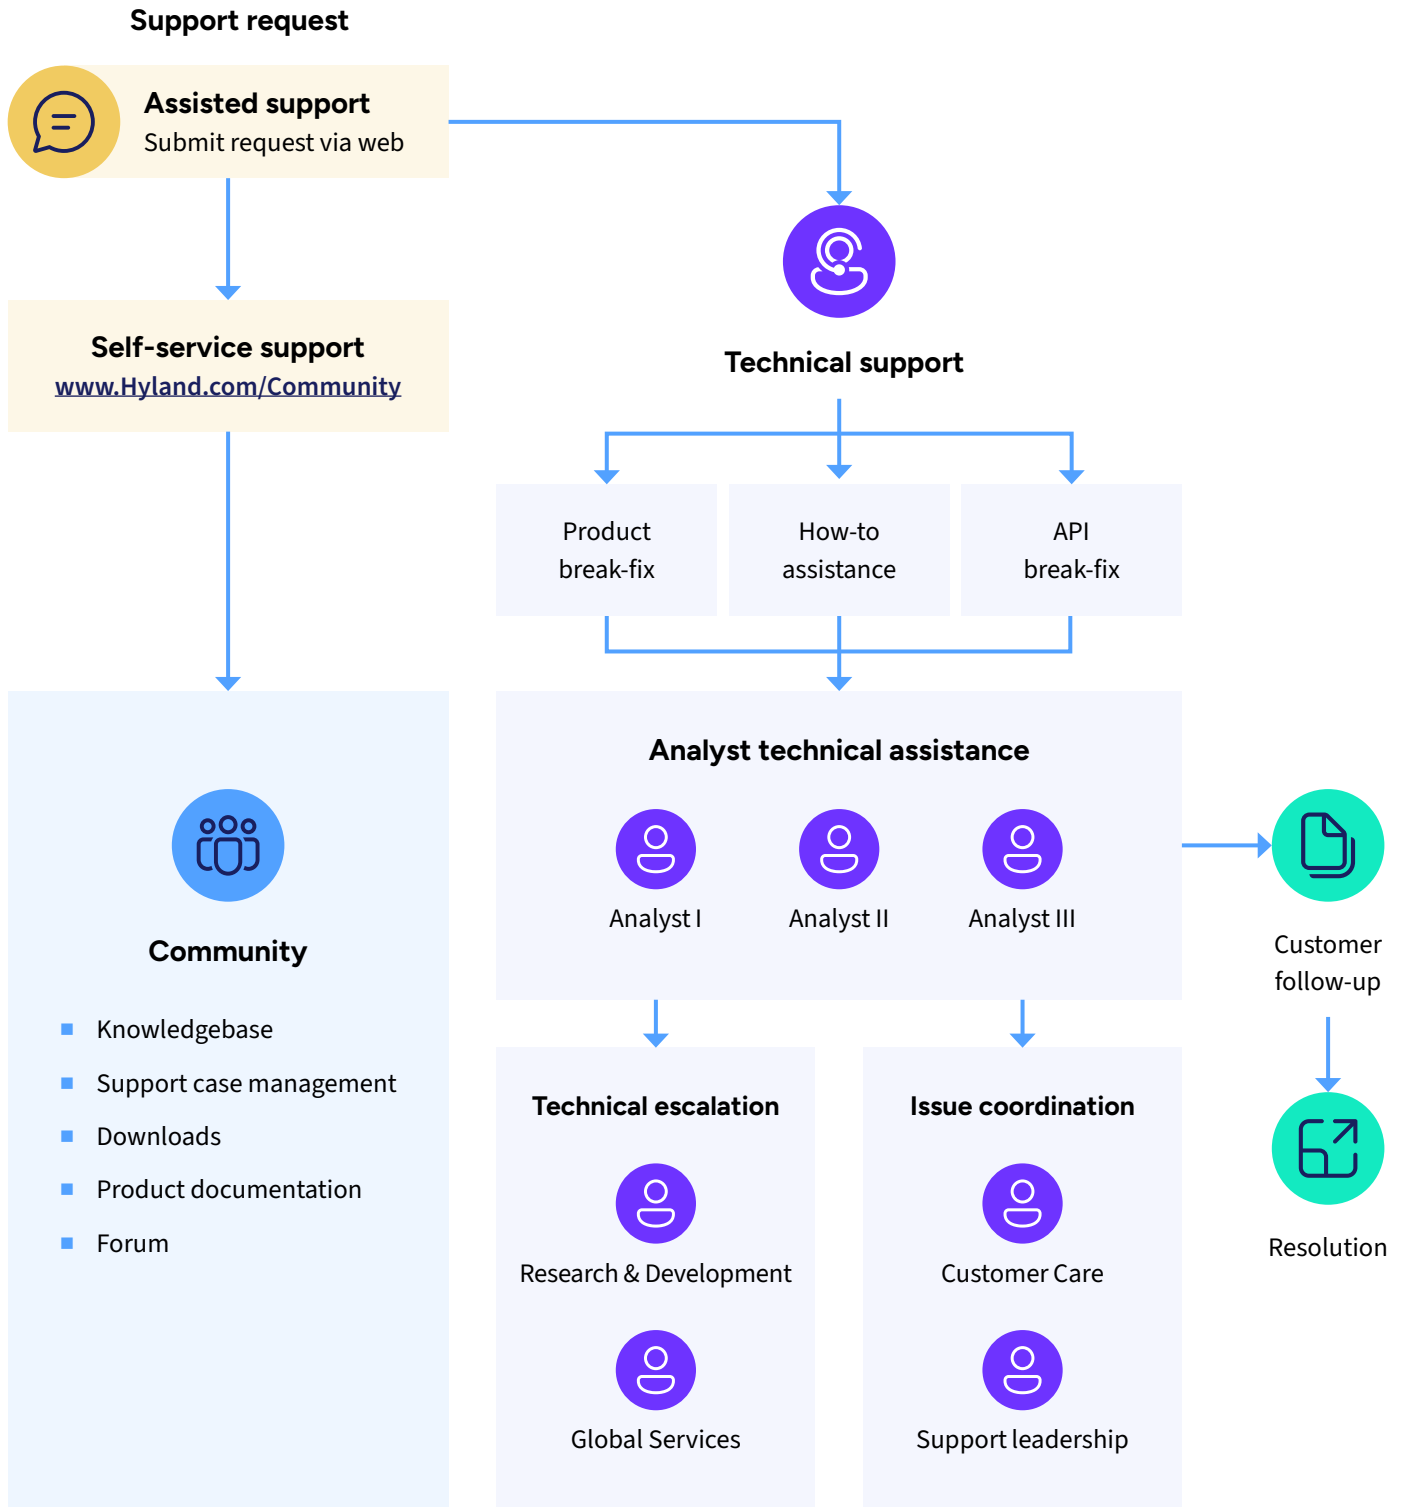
Support request

Assisted support
Submit request via web

Self-service support
www.Hyland.com/Community

Technical support

Product break-fix

How-to assistance

API break-fix

Analyst technical assistance

Analyst I

Analyst II

Analyst III

Customer follow-up

Resolution

Community

- Knowledgebase
- Support case management
- Downloads
- Product documentation
- Forum

Technical escalation

Research & Development

Global Services

Issue coordination

Customer Care

Support leadership